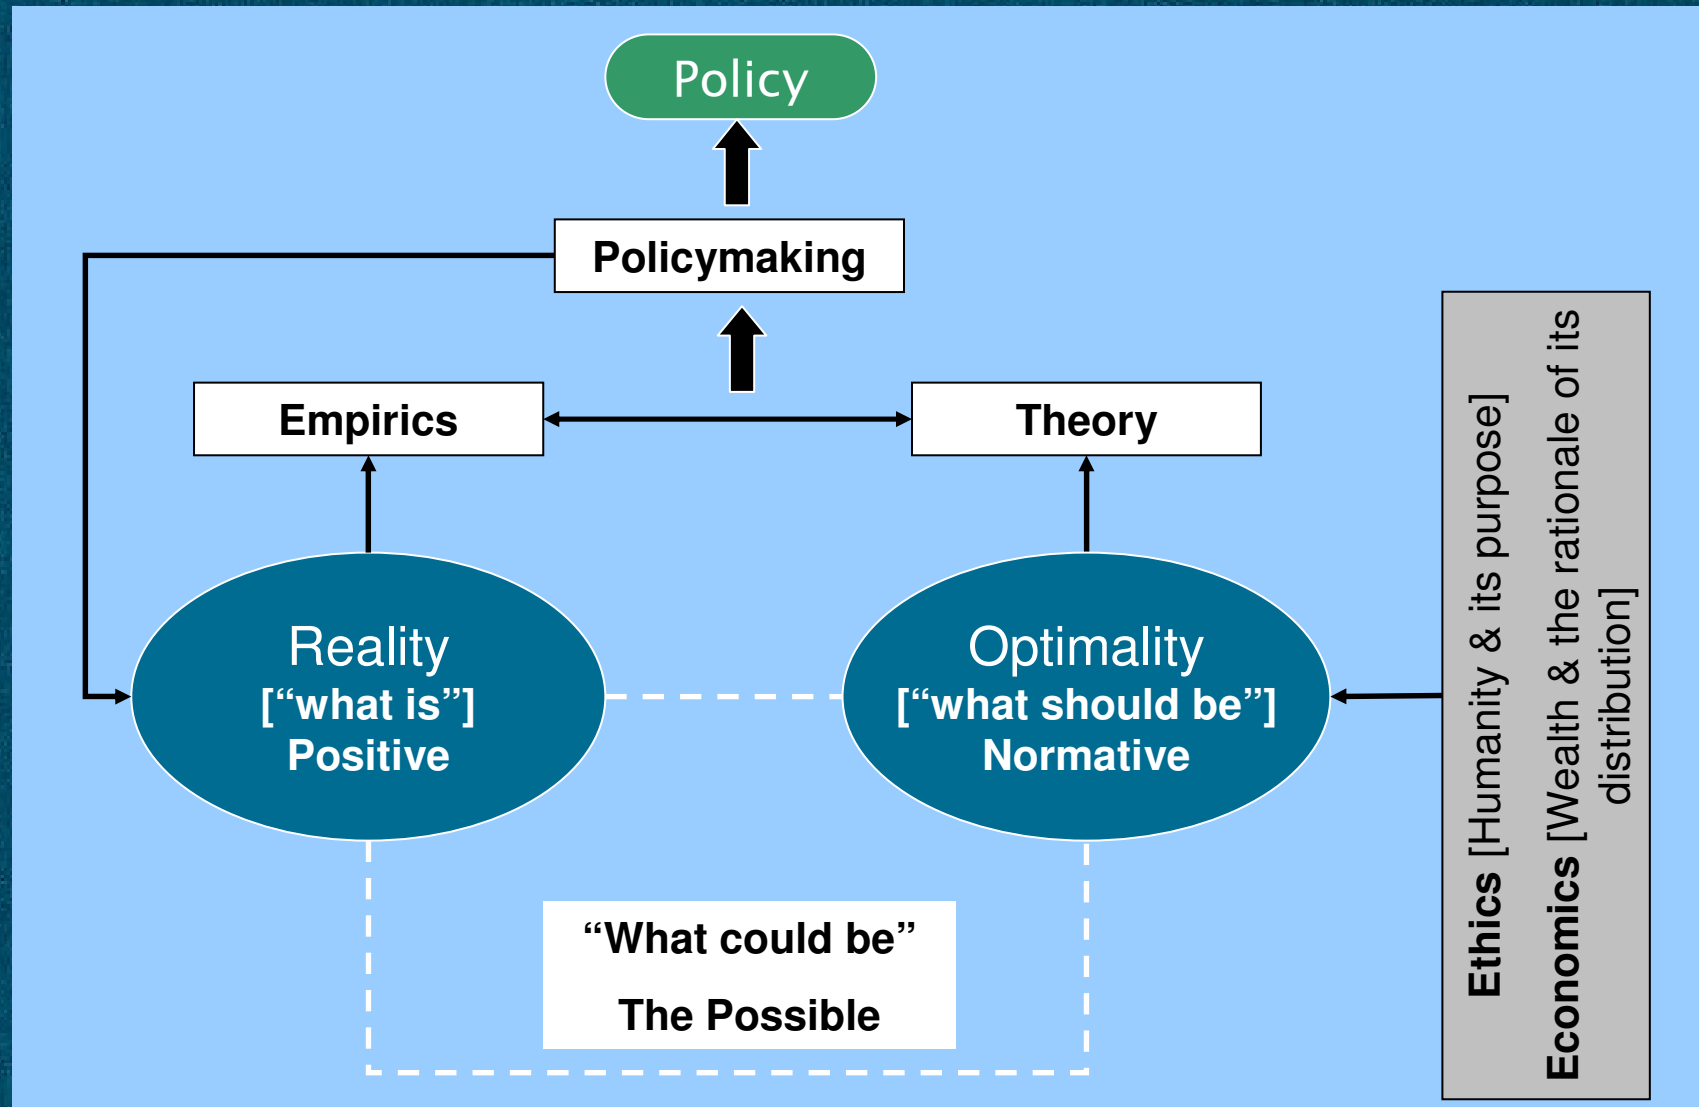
Policy

Policymaking

Empirics

Theory

Reality
[“what is”]
Positive

Optimality
[“what should be”]
Normative

“What could be”

The Possible

Ethics [Humanity & its purpose]
Economics [Wealth & the rationale of its distribution]